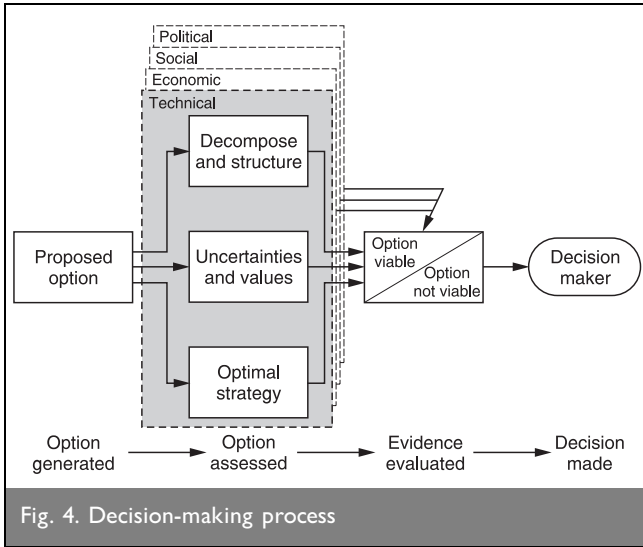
Political
Social
Economic
Technical

Decompose and structure

Proposed option

Uncertainties and values

Optimal strategy

Option viable

Option not viable

Decision maker

Option generated

Option assessed

Evidence evaluated

Decision made

Fig. 4. Decision-making process